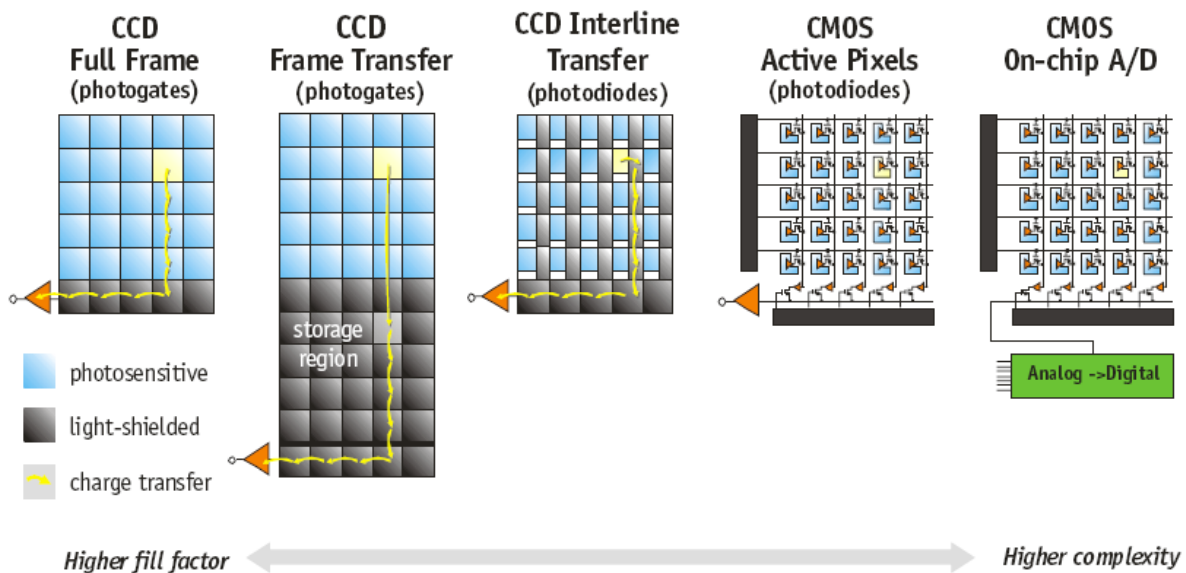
CCD Full Frame (photogates)

CCD Frame Transfer (photogates)

CCD Interline Transfer (photodiodes)

CMOS Active Pixels (photodiodes)

CMOS On-chip A/D

storage region

Analog ->Digital

photosensitive

light-shielded

charge transfer

Higher fill factor

Higher complexity